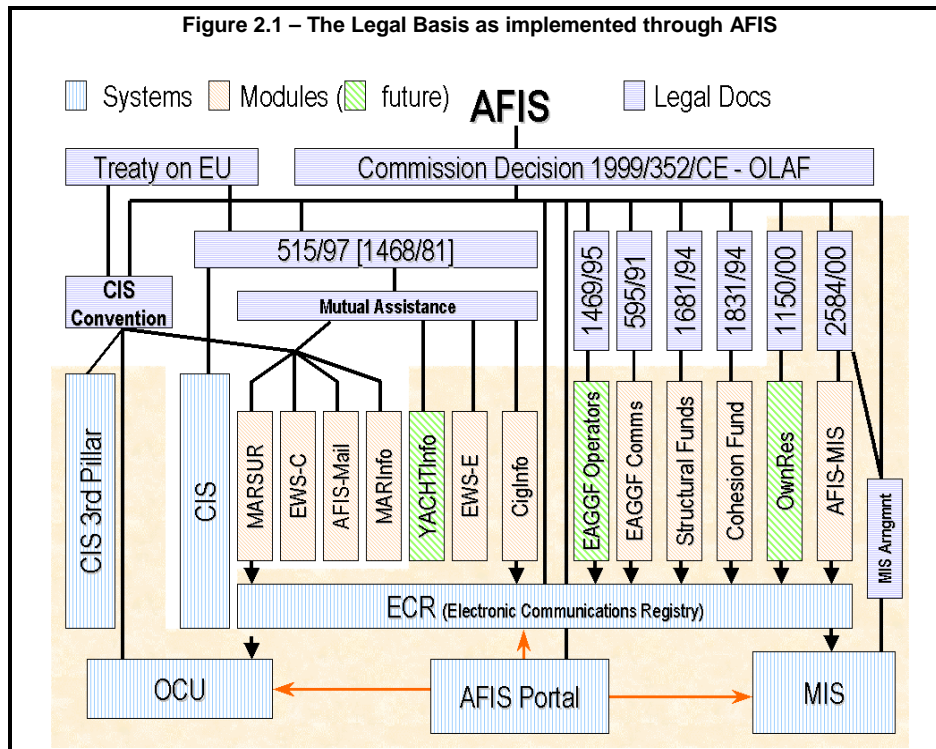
Figure 2.1 – The Legal Basis as implemented through AFIS

Systems Modules ( future) AFIS Legal Docs

Treaty on EU

Commission Decision 1999/352/CE - OLAF

515/97 [1468/81]

1469/95

595/91

1681/94

1831/94

1150/00

2584/00

CIS Convention

Mutual Assistance

CIS 3rd Pillar

CIS

MARSUR

EWS-C

AFIS-Mail

MARInfo

YACHTInfo

EWS-E

CigInfo

EAGGF Operators

EAGGF Comms

Structural Funds

Cohesion Fund

OwnRes

AFIS-MIS

MIS Arngmnt

ECR (Electronic Communications Registry)

OCU

AFIS Portal

MIS